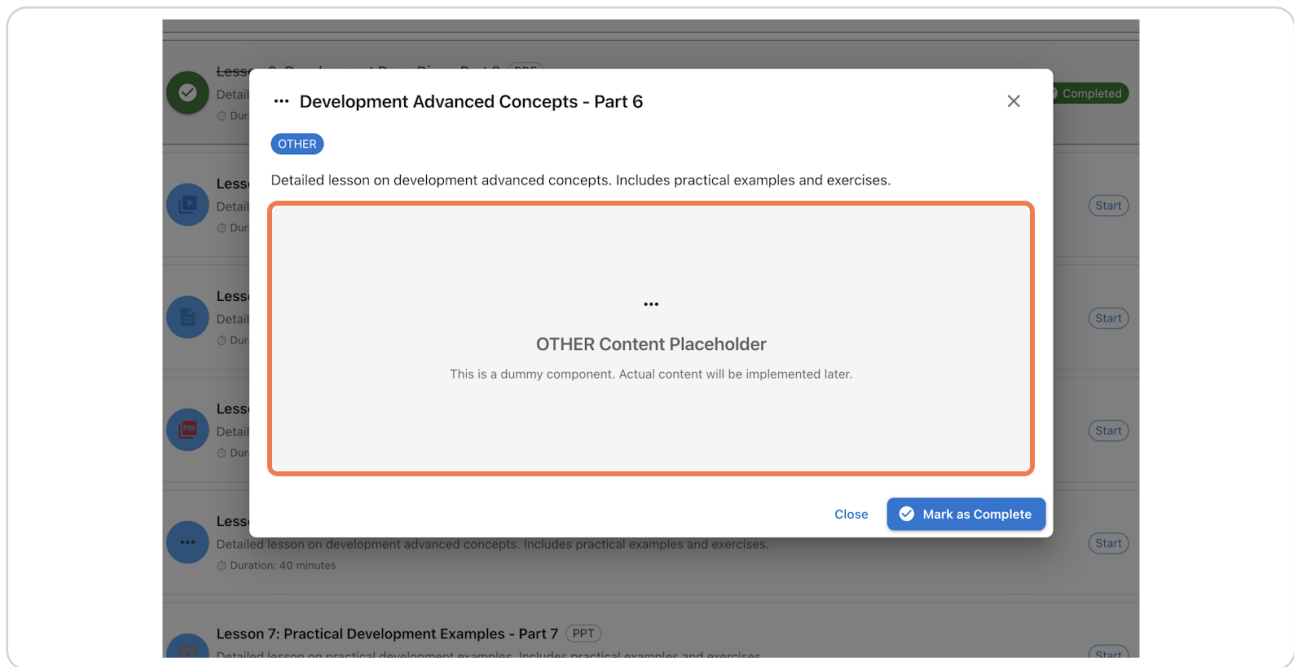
Lesso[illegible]

Detail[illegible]

Dura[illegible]

Completed

Lesso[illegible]

Detail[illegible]

Dura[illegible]

Start

Lesso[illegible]

Detail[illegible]

Dura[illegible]

Start

Lesso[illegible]

Detail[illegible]

Dura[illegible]

Start

Lesso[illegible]

Detailed lesson on development advanced concepts. Includes practical examples and exercises.

Duration: 40 minutes

Start

Lesson 7: Practical Development Examples - Part 7 PPT

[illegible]

Start

··· Development Advanced Concepts - Part 6

×

OTHER

Detailed lesson on development advanced concepts. Includes practical examples and exercises.

···

OTHER Content Placeholder

This is a dummy component. Actual content will be implemented later.

Close

Mark as Complete